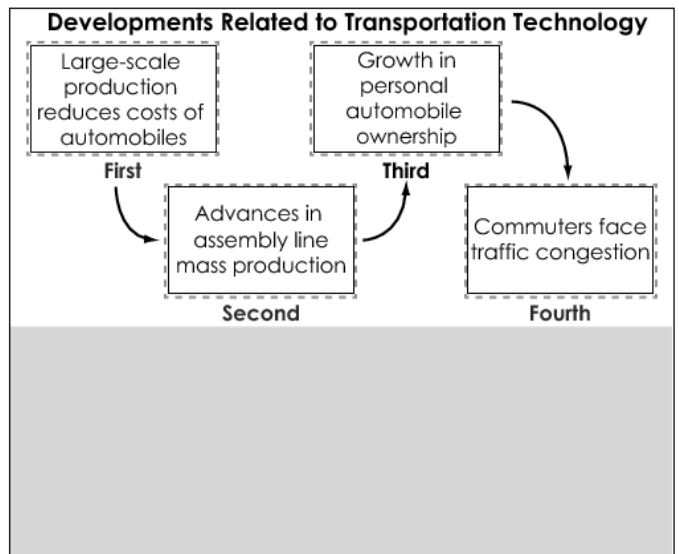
Developments Related to Transportation Technology

Large-scale production reduces costs of automobiles

First

Advances in assembly line mass production

Second

Growth in personal automobile ownership

Third

Commuters face traffic congestion

Fourth